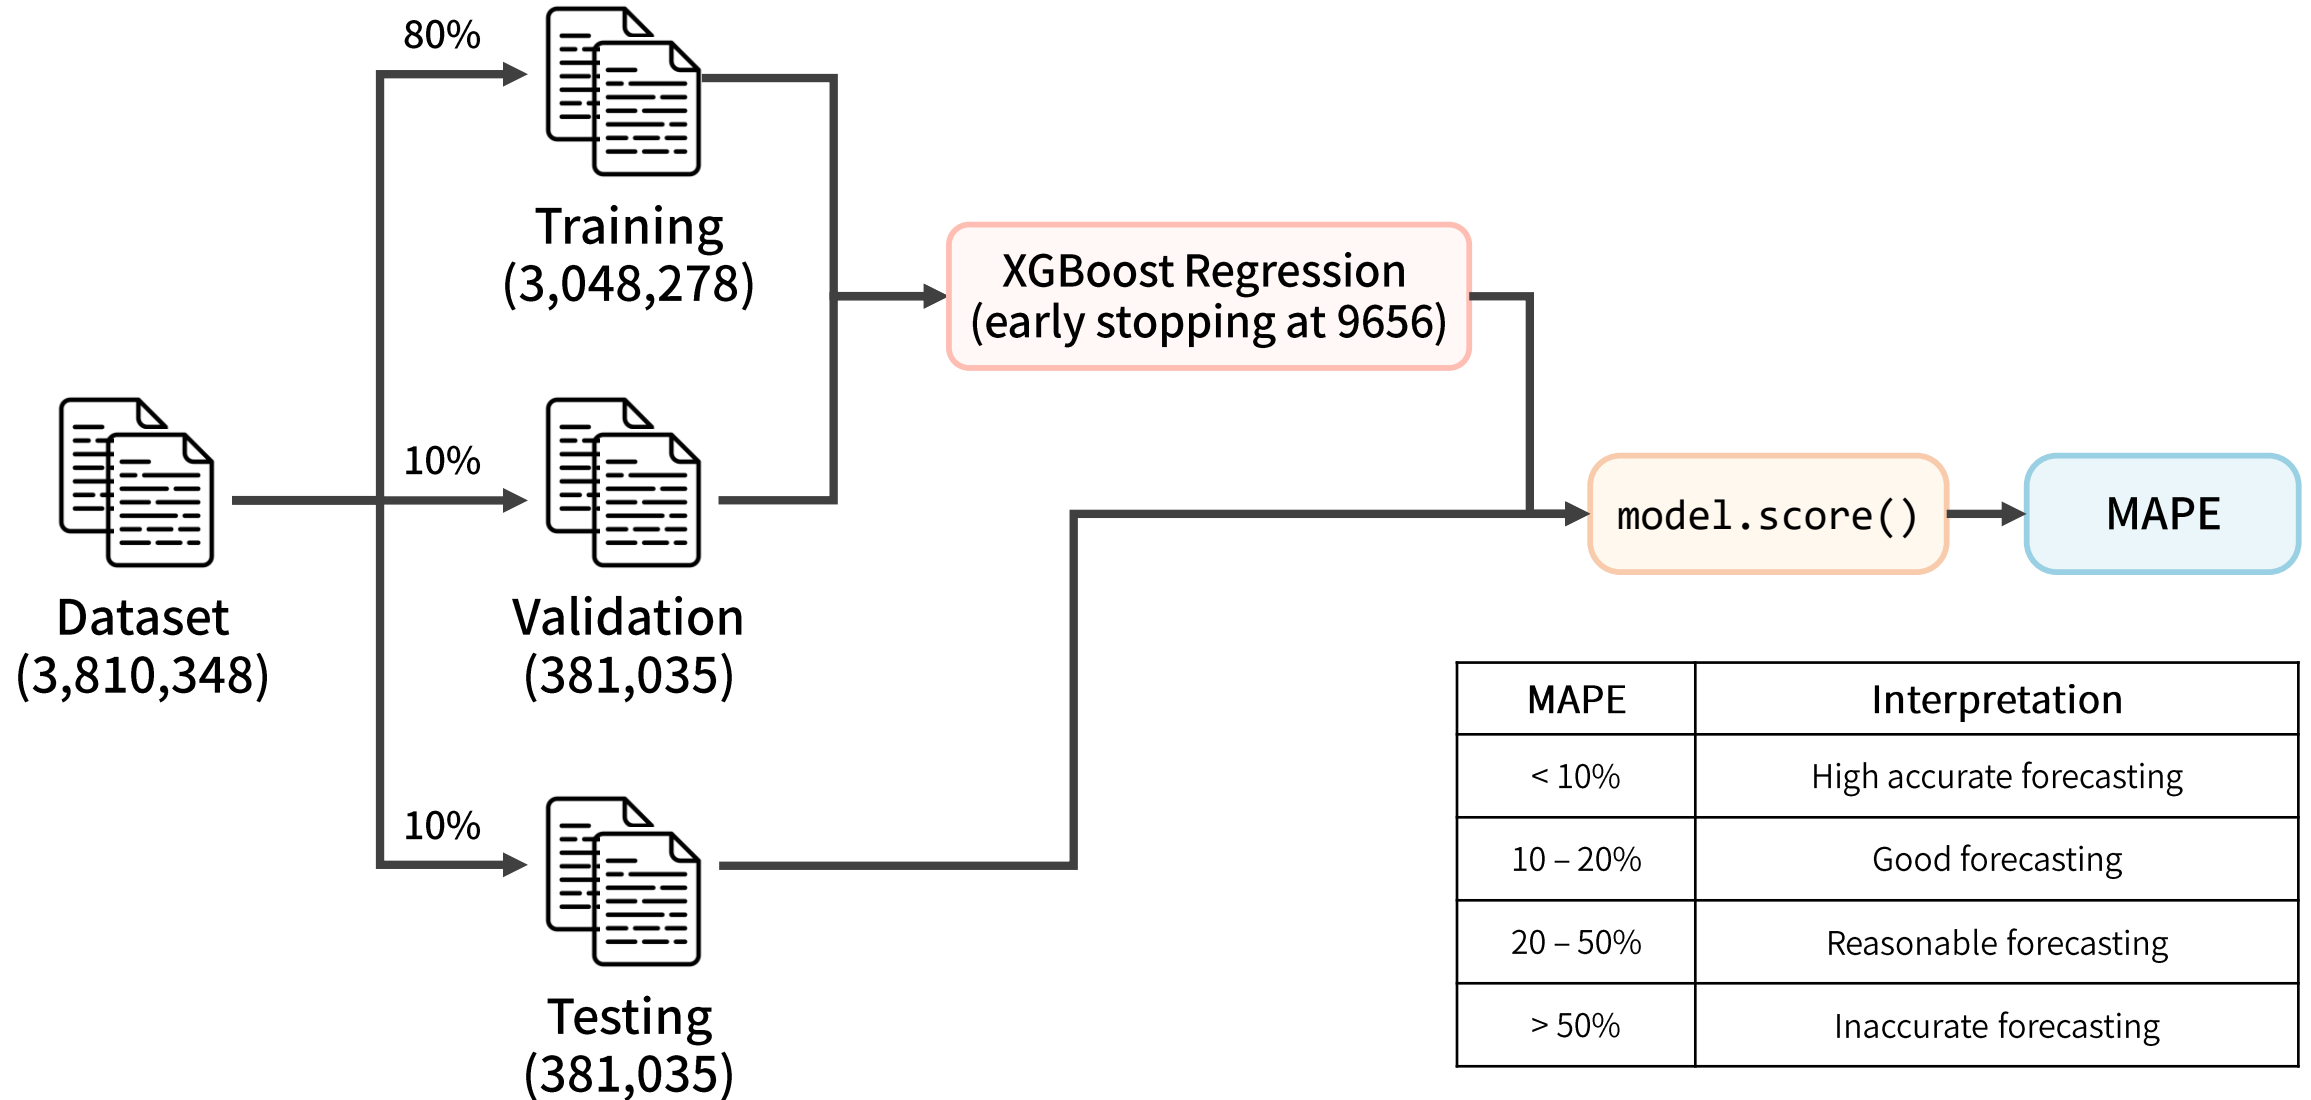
80%

Training
(3,048,278)

XGBoost Regression
(early stopping at 9656)

Dataset
(3,810,348)

10%

Validation
(381,035)

model.score()

MAPE

10%

Testing
(381,035)

| MAPE | Interpretation |
|---|---|
| < 10% | High accurate forecasting |
| 10 – 20% | Good forecasting |
| 20 – 50% | Reasonable forecasting |
| > 50% | Inaccurate forecasting |